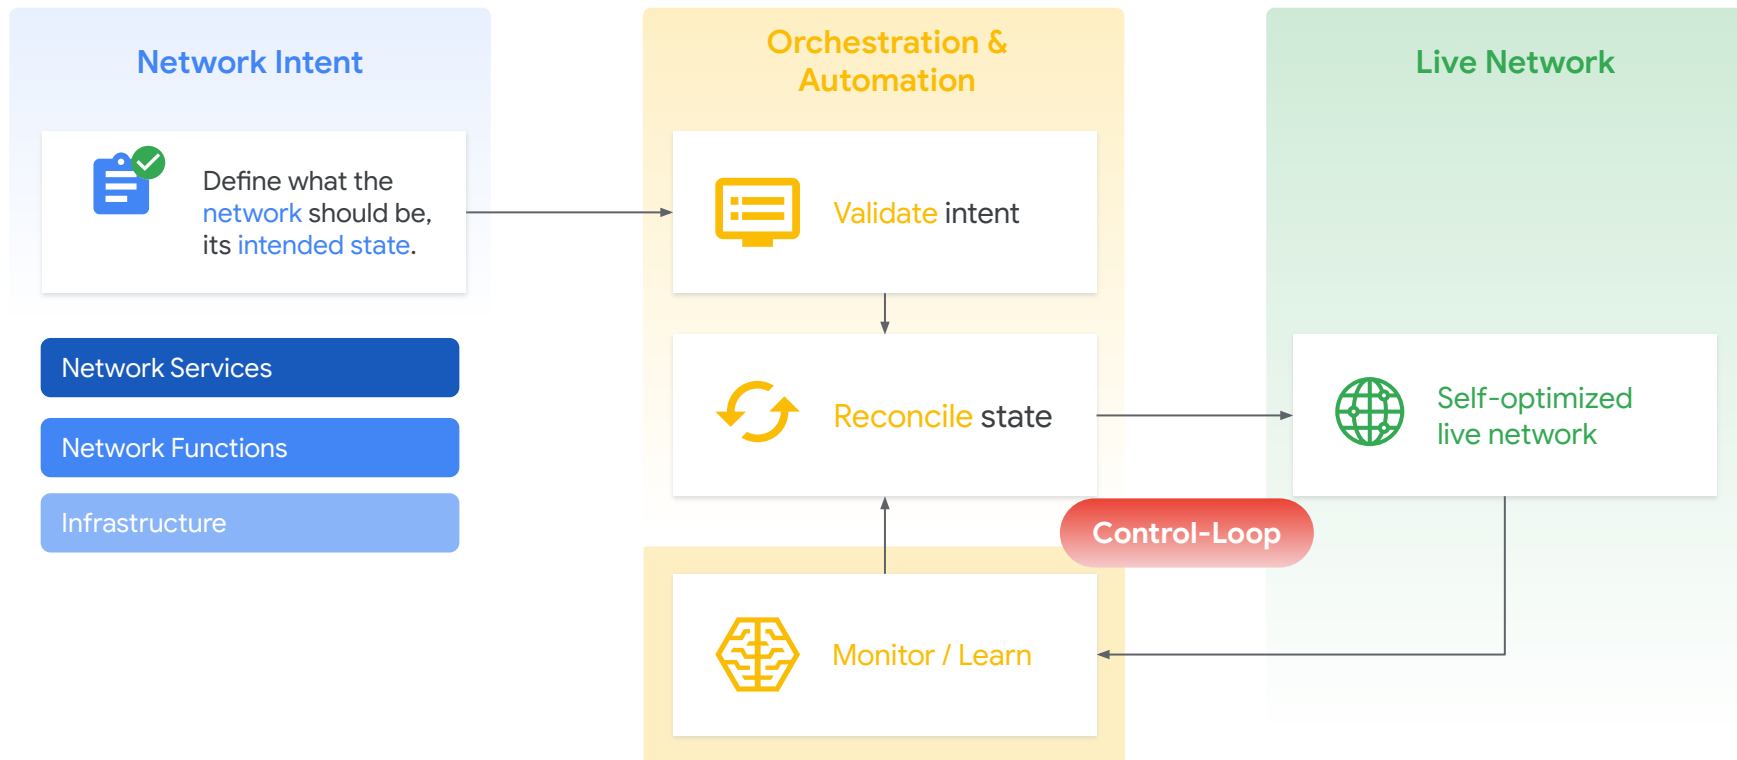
Network Intent

Define what the network should be, its intended state.

Network Services

Network Functions

Infrastructure

Orchestration & Automation

Validate intent

Reconcile state

Control-Loop

Monitor / Learn

Live Network

Self-optimized live network